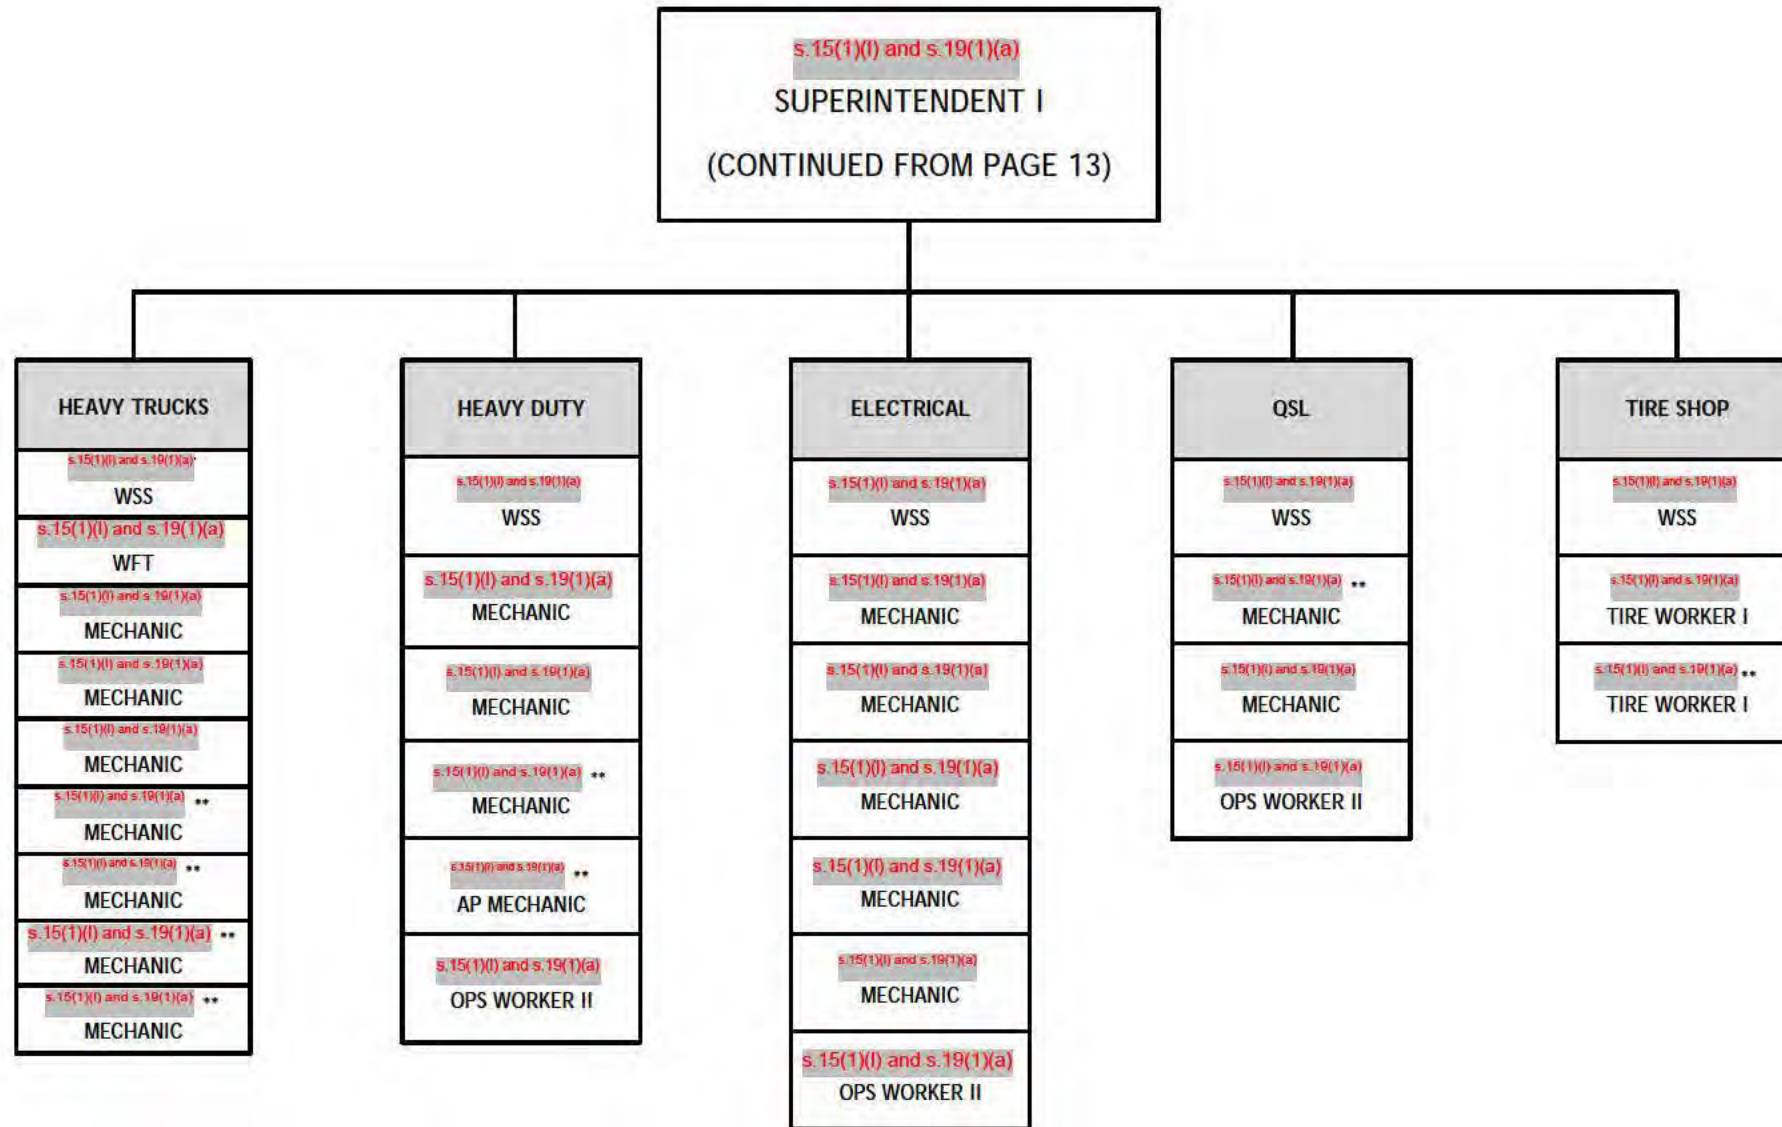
s.15(1)(l) and s.19(1)(a)
SUPERINTENDENT I
(CONTINUED FROM PAGE 13)

HEAVY TRUCKS
s.15(1)(l) and s.19(1)(a)
WSS
s.15(1)(l) and s.19(1)(a)
WFT
s.15(1)(l) and s.19(1)(a)
MECHANIC
s.15(1)(l) and s.19(1)(a)
MECHANIC
s.15(1)(l) and s.19(1)(a)
MECHANIC
s.15(1)(l) and s.19(1)(a) **
MECHANIC
s.15(1)(l) and s.19(1)(a) **
MECHANIC
s.15(1)(l) and s.19(1)(a) **
MECHANIC
s.15(1)(l) and s.19(1)(a) **
MECHANIC

HEAVY DUTY
s.15(1)(l) and s.19(1)(a)
WSS
s.15(1)(l) and s.19(1)(a)
MECHANIC
s.15(1)(l) and s.19(1)(a)
MECHANIC
s.15(1)(l) and s.19(1)(a) **
MECHANIC
s.15(1)(l) and s.19(1)(a) **
AP MECHANIC
s.15(1)(l) and s.19(1)(a)
OPS WORKER II

ELECTRICAL
s.15(1)(l) and s.19(1)(a)
WSS
s.15(1)(l) and s.19(1)(a)
MECHANIC
s.15(1)(l) and s.19(1)(a)
MECHANIC
s.15(1)(l) and s.19(1)(a)
MECHANIC
s.15(1)(l) and s.19(1)(a)
MECHANIC
s.15(1)(l) and s.19(1)(a)
MECHANIC
s.15(1)(l) and s.19(1)(a)
OPS WORKER II

QSL
s.15(1)(l) and s.19(1)(a)
WSS
s.15(1)(l) and s.19(1)(a) **
MECHANIC
s.15(1)(l) and s.19(1)(a)
MECHANIC
s.15(1)(l) and s.19(1)(a)
OPS WORKER II

TIRE SHOP
s.15(1)(l) and s.19(1)(a)
WSS
s.15(1)(l) and s.19(1)(a)
TIRE WORKER I
s.15(1)(l) and s.19(1)(a) **
TIRE WORKER I